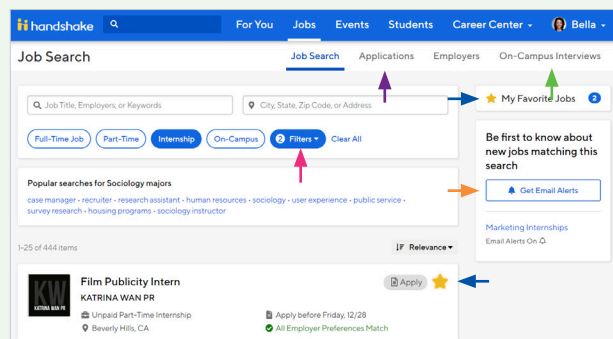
handshake

For You Jobs Events Students Career Center Bella

Job Search

Job Search Applications Employers On-Campus Interviews

Job Title, Employers, or Keywords

City, State, Zip Code, or Address

My Favorite Jobs 2

Full-Time Job Part-Time Internship On-Campus 2 Filters Clear All

Be first to know about new jobs matching this search

Get Email Alerts

Popular searches for Sociology majors

case manager · recruiter · research assistant · human resources · sociology · user experience · public service · survey research · housing programs · sociology instructor

Marketing Internships

Email Alerts On

1–25 of 444 items

Relevance

Film Publicity Intern

KATRINA WAN PR

KW KATRINA WAN PR

Apply

Unpaid Part-Time Internship

Beverly Hills, CA

Apply before Friday, 12/28

All Employer Preferences Match